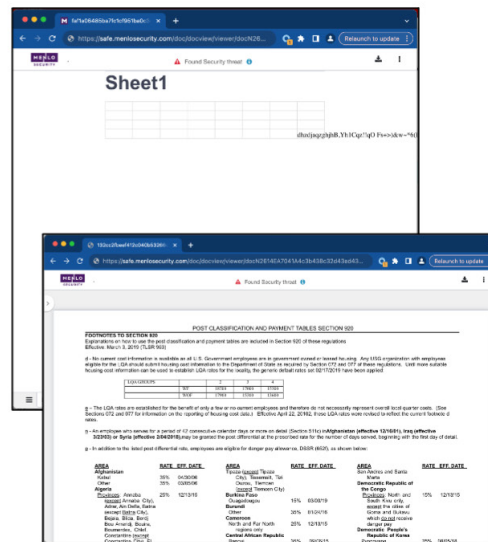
fa1a06485ba7fc1cf951ba0c
https://safe.menlosecurity.com/doc/docview/viewer/docN26...
Relaunch to update
MENLO SECURITY
Found Security threat
Sheet1
dbzdjsqgzjhjbB.Yb1Cqz7qO Fs<>dcw=%(

1b0cc2fbae4f10c040b53260
https://safe.menlosecurity.com/doc/docview/viewer/docN2614EA7041A4c3b438c32d43ed43...
Relaunch to update
MENLO SECURITY
Found Security threat

POST CLASSIFICATION AND PAYMENT TABLES SECTION 920

FOOTNOTES TO SECTION 920
Explanations on how to use the post classification and payment tables are included in Section 920 of these regulations.
Effective: March 3, 2010 (TL:DR 903)

d - No current cost information is available on all U.S. Government employees are in government owned or leased housing. Any USG organization with employees eligible for the LQA should submit housing cost information to the Department of State as required by Section 072 and 077 of these regulations. Until more suitable housing cost information can be used to establish LQA rates for the locality, the generic default rates set 02/17/2015 have been applied.

| LQA GROUPS | | 2 | 3 | 4 |
|---|---|---|---|---|
| | WF | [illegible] | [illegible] | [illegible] |
| | WOF | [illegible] | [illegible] | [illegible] |

g - The LQA rates are established for the benefit of only a few or no current employees and therefore do not necessarily represent overall local quarter costs. (See Sections 072 and 077 for information on the reporting of housing cost data.) Effective April 22, 2018(L those LQA rates were revised to reflect the current footnote d rates.

q - An employee who serves for a period of 42 consecutive calendar days or more on detail (Section 311c) in Afghanistan (effective 12/16/01), Iraq (effective 3/23/03) or Syria (effective 2/04/2018) may be granted the post differential at the prescribed rate for the number of days served, beginning with the first day of detail.

g - In addition to the listed post differential rate, employees are eligible for danger pay allowance, DSSR (652f), as shown below:

| AREA | RATE | EFF. DATE | AREA | RATE | EFF. DATE | AREA | RATE | EFF. DATE |
|---|---|---|---|---|---|---|---|---|
| Afghanistan | | | Tipoza (except Tipoza City), Tissemsilt, Tizi Ouzou, Tlemcen (except Tlemcen City) | | | San Andrés and Santa Marta | | |
| Kabul | 35% | 04/30/08 | Burkina Faso | | | Democratic Republic of the Congo | | |
| Other | 35% | 03/05/08 | Ouagadougou | 15% | 03/28/19 | Provinces: North and South Kivu only, except the cities of Goma and Bukavu, which do not receive danger pay | 15% | 12/18/15 |
| Algeria | | | Burundi | | | Democratic People's Republic of Korea | | |
| Provinces: Aïn-Defla (except Aïn-Defla City), Adrar, Aïn Defla, Batna (except Batna City), Bejaia, Blida, Bordj Bou Arreridj, Bouira, Boumerdès, Chlef, Constantine (except Constantine City), El | 25% | 12/13/15 | Other | 35% | 01/24/16 | Pyongyang | 25% | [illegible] |
| | | | Cameroon | | | | | |
| | | | North and Far North regions only | 25% | 12/13/15 | | | |
| | | | Central African Republic | | | | | |
| | | | Bangui | 35% | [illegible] | | | |